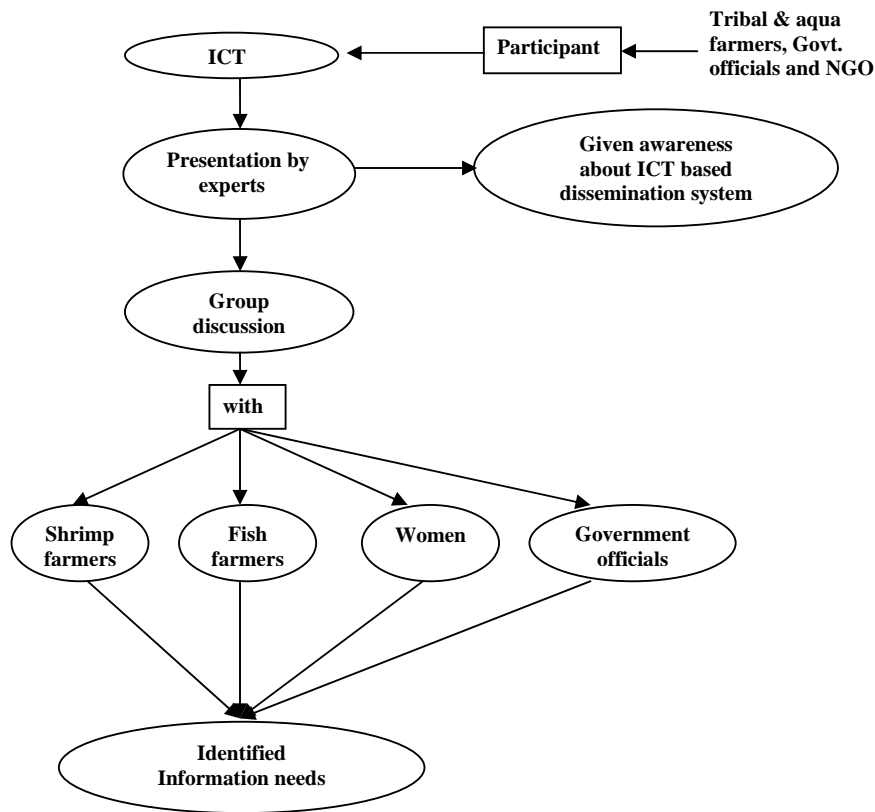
Tribal & aqua farmers, Govt. officials and NGO

Participant

ICT

Presentation by experts

Given awareness about ICT based dissemination system

Group discussion

with

Shrimp farmers

Fish farmers

Women

Government officials

Identified Information needs